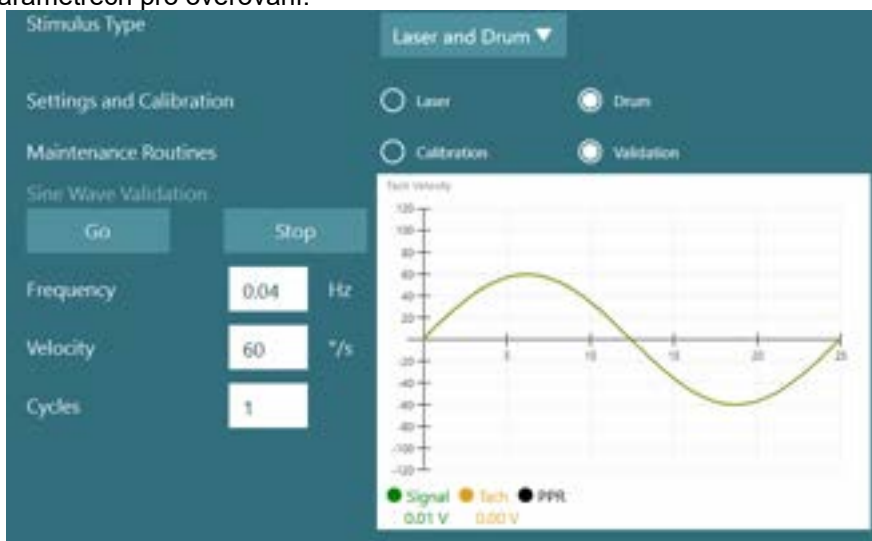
parametrech pro ověřování.

Stimulus Type

Laser and Drum ▼

Settings and Calibration

Laser

Drum

Maintenance Routines

Calibration

Validation

Sine Wave Validation

Go

Stop

Frequency

0.04

Hz

Velocity

60

°/s

Cycles

1

Tach Velocity

120
100
80
60
40
20
-20
-40
-60
-80
-100
-120

5
10
15
20
25

Signal
Tach
PPR
0.01 V
0.00 V